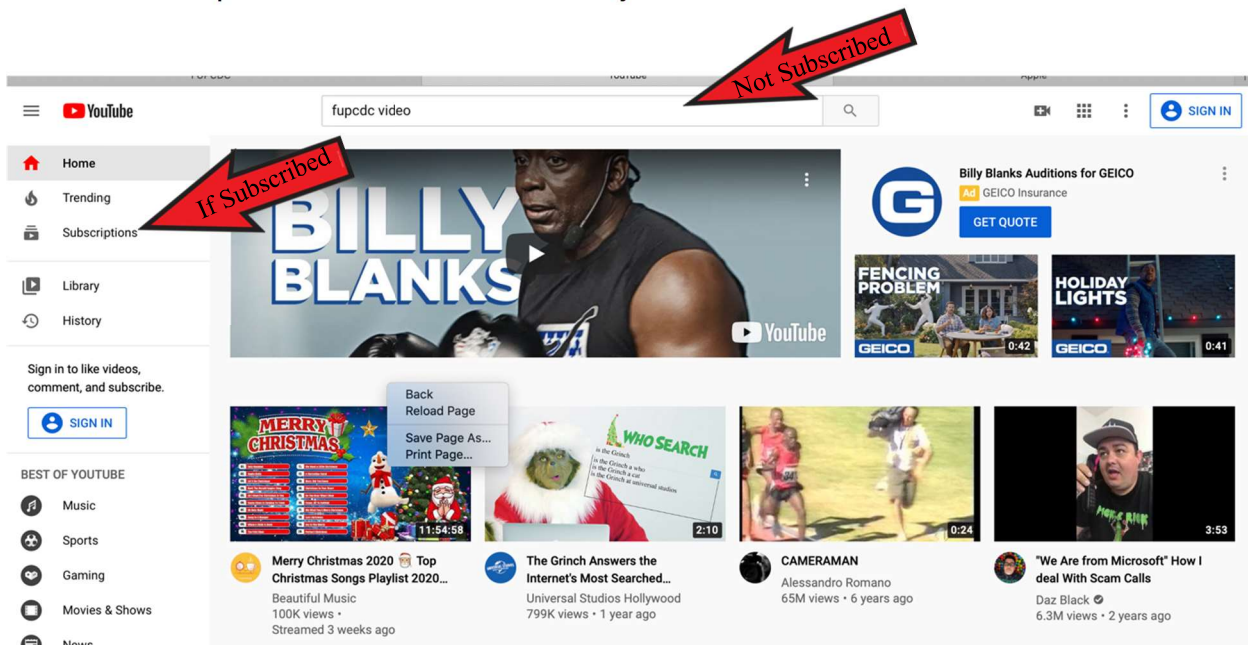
FUPCDC YouTube Apple

Not Subscribed

YouTube

fupcdc video

SIGN IN

Home

Trending

Subscriptions

If Subscribed

Library

History

Sign in to like videos, comment, and subscribe.

SIGN IN

BEST OF YOUTUBE

Music

Sports

Gaming

Movies & Shows

News

BILLY BLANKS

YouTube

Billy Blanks Auditions for GEICO

Ad GEICO Insurance

GET QUOTE

FENCING PROBLEM

GEICO 0:42

HOLIDAY LIGHTS

GEICO 0:41

Back
Reload Page

Save Page As...
Print Page...

MERRY CHRISTMAS

11:54:58

WHO SEARCH

is the Grinch
is the Grinch a who
is the Grinch a cat
is the Grinch at universal studios

2:10

0:24

3:53

Merry Christmas 2020 Top Christmas Songs Playlist 2020...
Beautiful Music
100K views •
Streamed 3 weeks ago

The Grinch Answers the Internet's Most Searched...
Universal Studios Hollywood
799K views • 1 year ago

CAMERAMAN
Alessandro Romano
65M views • 6 years ago

"We Are from Microsoft" How I deal With Scam Calls
Daz Black
6.3M views • 2 years ago